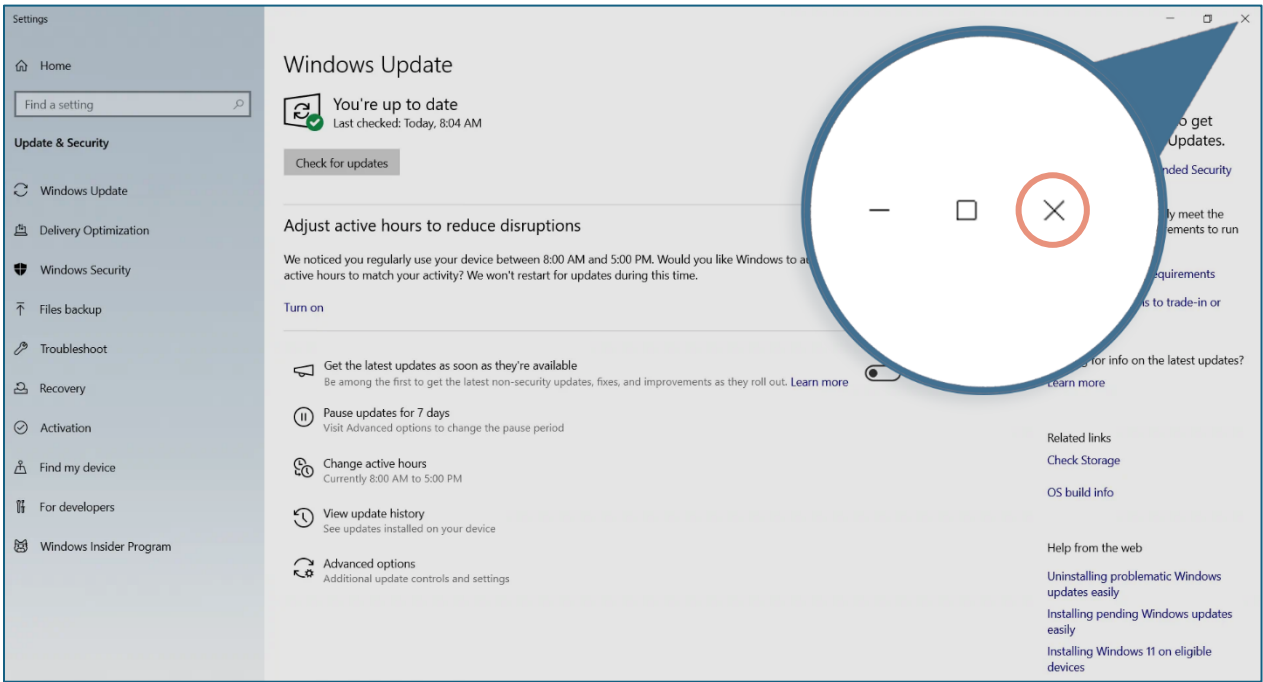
Settings

Home

Find a setting

Update & Security

Windows Update

Delivery Optimization

Windows Security

Files backup

Troubleshoot

Recovery

Activation

Find my device

For developers

Windows Insider Program

Windows Update

You're up to date
Last checked: Today, 8:04 AM

Check for updates

Adjust active hours to reduce disruptions

We noticed you regularly use your device between 8:00 AM and 5:00 PM. Would you like Windows to a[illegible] active hours to match your activity? We won't restart for updates during this time.

Turn on

Get the latest updates as soon as they're available
Be among the first to get the latest non-security updates, fixes, and improvements as they roll out. Learn more

Pause updates for 7 days
Visit Advanced options to change the pause period

Change active hours
Currently 8:00 AM to 5:00 PM

View update history
See updates installed on your device

Advanced options
Additional update controls and settings

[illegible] to get
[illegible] Updates.
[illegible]nded Security

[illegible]ly meet the
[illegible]ements to run

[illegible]equirements
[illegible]s to trade-in or

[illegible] for info on the latest updates?
Learn more

Related links
Check Storage
OS build info

Help from the web
Uninstalling problematic Windows updates easily
Installing pending Windows updates easily
Installing Windows 11 on eligible devices